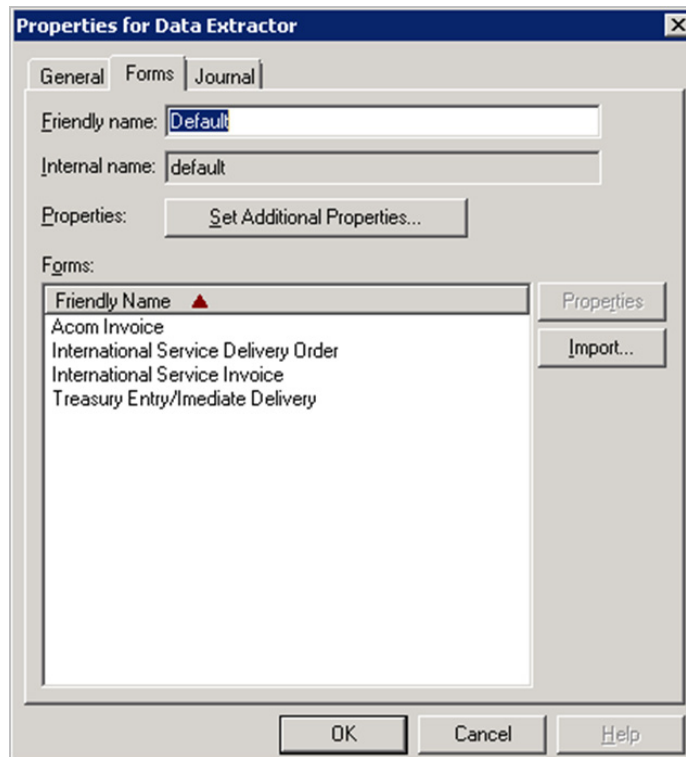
Properties for Data Extractor

General
Forms
Journal

Friendly name: Default

Internal name: default

Properties: Set Additional Properties...

Forms:

| Friendly Name |
|---|
| Acom Invoice |
| International Service Delivery Order |
| International Service Invoice |
| Treasury Entry/Imediate Delivery |

Properties
Import...

OK
Cancel
Help